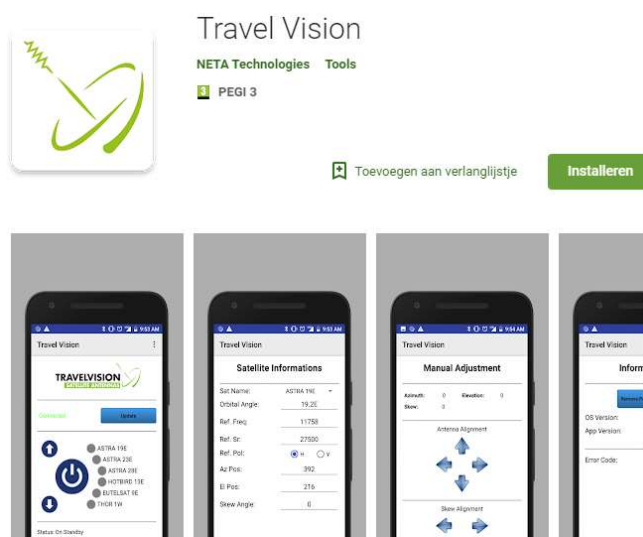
Travel Vision

NETA Technologies Tools

3 PEGI 3

Toevoegen aan verlanglijstje

Installeren

9:53 AM
Travel Vision
TRAVELVISION SATELLITE ANTENNAS
Connected
Update
ASTRA 19E
ASTRA 23E
ASTRA 28E
HOTBIRD 13E
EUTELSAT 9E
THOR 1W
Status: On Standby

9:53 AM
Travel Vision
Satellite Informations
Sat Name: ASTRA 19E
Orbital Angle: 19.2E
Ref. Freq: 11750
Ref. Sr: 27500
Ref. Pol: H V
Az Pos: 392
El Pos: 276
Skew Angle: 0

9:54 AM
Travel Vision
Manual Adjustment
Azimuth: 0
Elevation: 0
Skew: 0
Antenna Alignment
Skew Alignment

Travel Vision
Inform
OS Version:
App Version:
Error Code: